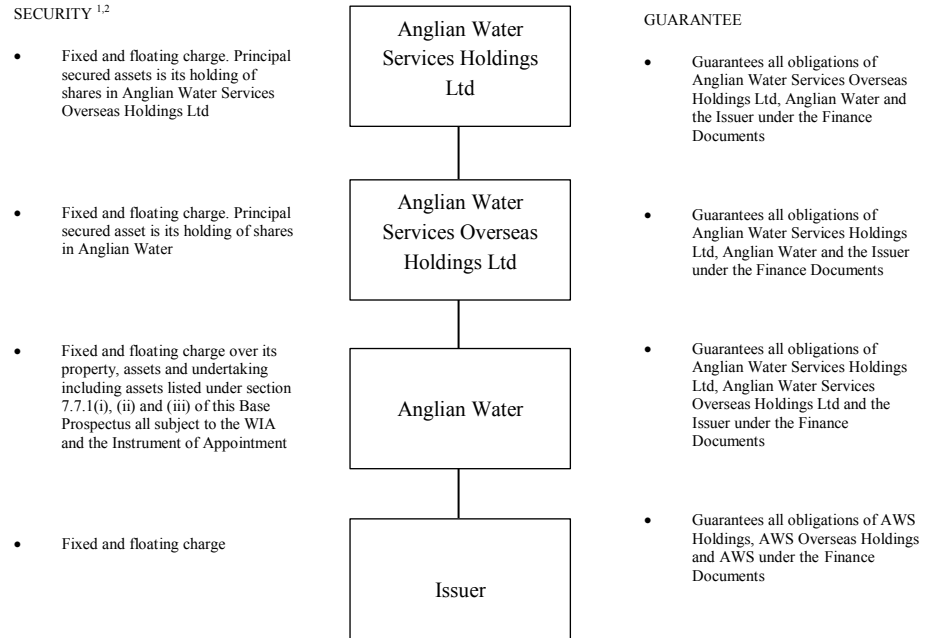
SECURITY $^{1,2}$

- Fixed and floating charge. Principal secured assets is its holding of shares in Anglian Water Services Overseas Holdings Ltd

- Fixed and floating charge. Principal secured asset is its holding of shares in Anglian Water

- Fixed and floating charge over its property, assets and undertaking including assets listed under section 7.7.1(i), (ii) and (iii) of this Base Prospectus all subject to the WIA and the Instrument of Appointment

- Fixed and floating charge

Anglian Water Services Holdings Ltd

Anglian Water Services Overseas Holdings Ltd

Anglian Water

Issuer

GUARANTEE

- Guarantees all obligations of Anglian Water Services Overseas Holdings Ltd, Anglian Water and the Issuer under the Finance Documents

- Guarantees all obligations of Anglian Water Services Holdings Ltd, Anglian Water and the Issuer under the Finance Documents

- Guarantees all obligations of Anglian Water Services Holdings Ltd, Anglian Water Services Overseas Holdings Ltd and the Issuer under the Finance Documents

- Guarantees all obligations of AWS Holdings, AWS Overseas Holdings and AWS under the Finance Documents